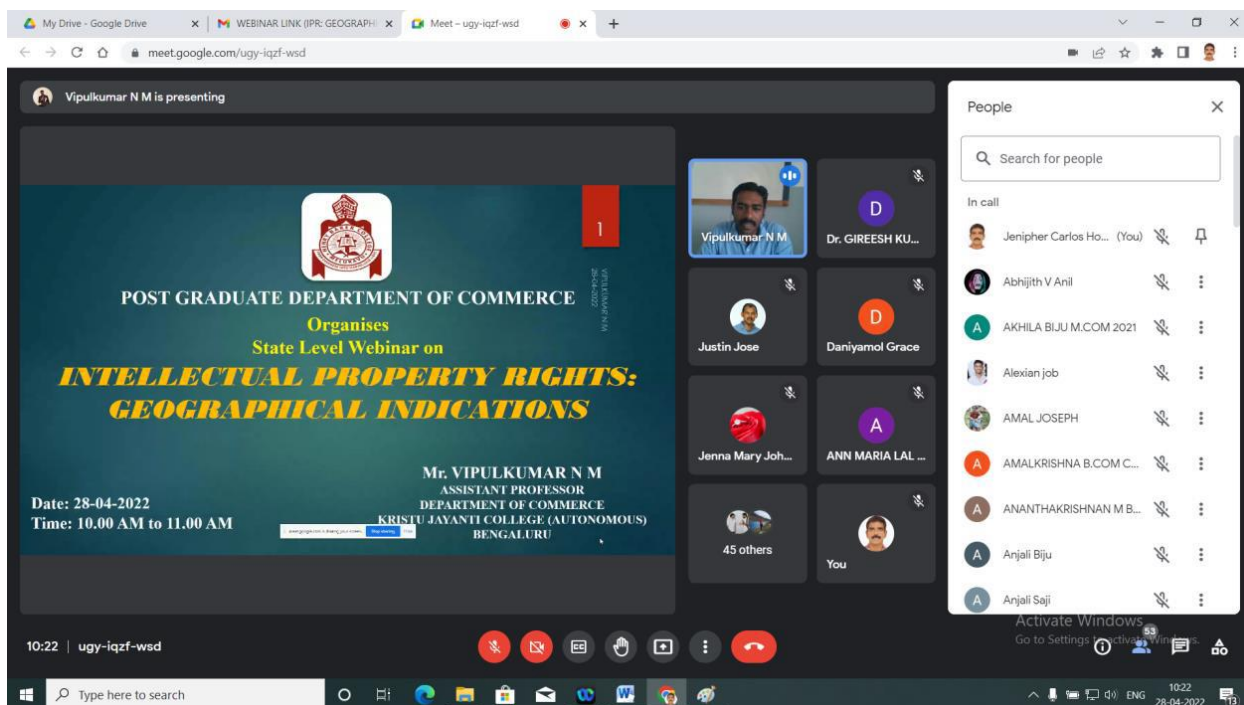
My Drive - Google Drive
WEBINAR LINK (IPR: GEOGRAPHI
Meet – ugy-iqzf-wsd
meet.google.com/ugy-iqzf-wsd

Vipulkumar N M is presenting

1

VIPULKUMAR N M 28-04-2022

POST GRADUATE DEPARTMENT OF COMMERCE
Organises
State Level Webinar on
INTELLECTUAL PROPERTY RIGHTS: GEOGRAPHICAL INDICATIONS

Mr. VIPULKUMAR N M
ASSISTANT PROFESSOR
DEPARTMENT OF COMMERCE
KRISTU JAYANTI COLLEGE (AUTONOMOUS)
BENGALURU

Date: 28-04-2022
Time: 10.00 AM to 11.00 AM

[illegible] Stop sharing

Vipulkumar N M
D
Dr. GIREESH KU...
Justin Jose
D
Daniyamol Grace
Jenna Mary Joh...
A
ANN MARIA LAL ...
45 others
You

People
Search for people
In call
Jenipher Carlos Ho... (You)
Abhijith V Anil
A
AKHILA BIJU M.COM 2021
Alexian job
AMAL JOSEPH
A
AMALKRISHNA B.COM C...
A
ANANTHAKRISHNAN M B...
A
Anjali Biju
A
Anjali Saji

Activate Windows
Go to Settings to activate Windows.
53

10:22 | ugy-iqzf-wsd

Type here to search
ENG 10:22 28-04-2022
13